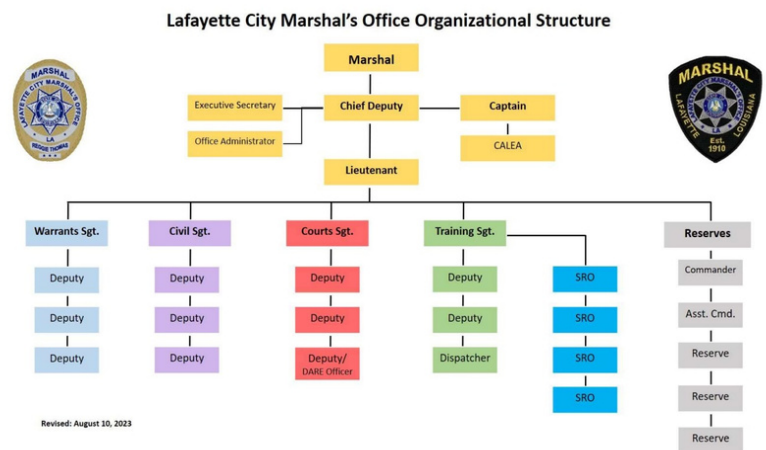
Lafayette City Marshal's Office Organizational Structure

MARSHAL
LAFAYETTE CITY MARSHAL'S OFFICE
LA
REGGIE THOMAS

MARSHAL
LAFAYETTE LOUISIANA
CITY MARSHAL'S OFFICE
Est. 1910

Marshal

Executive Secretary

Chief Deputy

Captain

Office Administrator

CALEA

Lieutenant

Warrants Sgt.
Deputy
Deputy
Deputy

Civil Sgt.
Deputy
Deputy
Deputy

Courts Sgt.
Deputy
Deputy
Deputy/ DARE Officer

Training Sgt.
Deputy
Deputy
Dispatcher

SRO
SRO
SRO
SRO

Reserves
Commander
Asst. Cmd.
Reserve
Reserve
Reserve

Revised: August 10, 2023